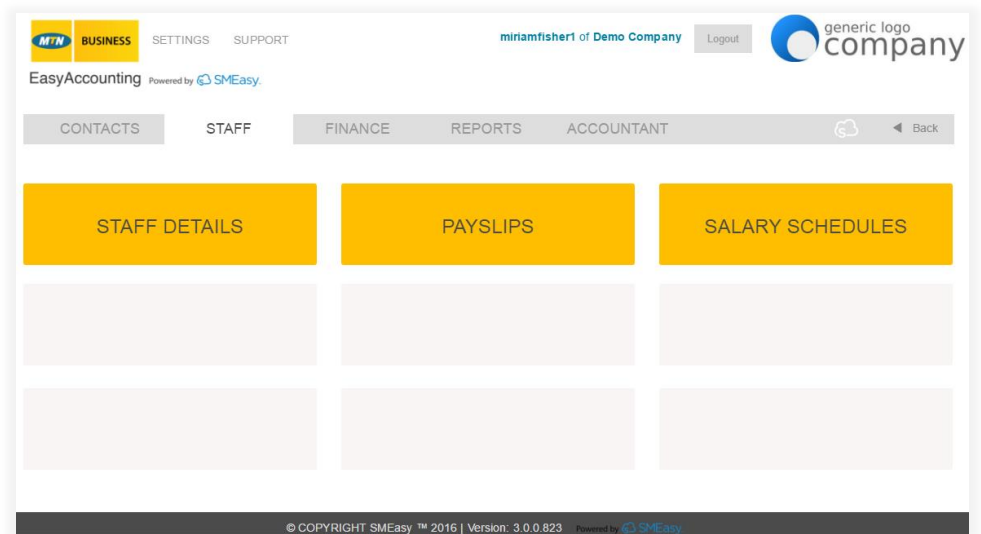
MTN BUSINESS SETTINGS SUPPORT

miriamfisher1 of Demo Company Logout

generic logo company

EasyAccounting Powered by SMEasy.

CONTACTS STAFF FINANCE REPORTS ACCOUNTANT Back

STAFF DETAILS

PAYSLIPS

SALARY SCHEDULES

© COPYRIGHT SMEasy ™ 2016 | Version: 3.0.0.823 Powered by SMEasy